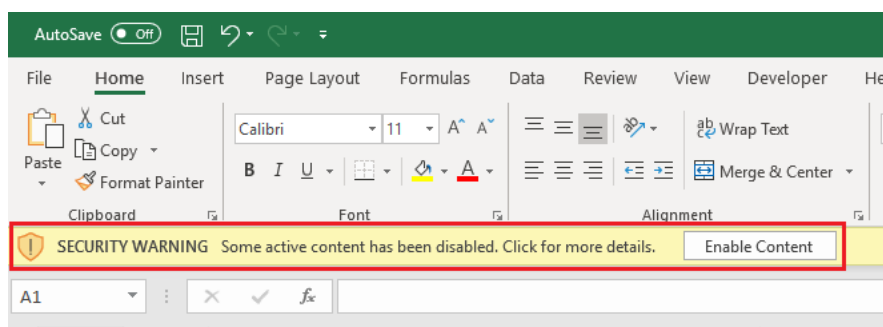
AutoSave Off

File Home Insert Page Layout Formulas Data Review View Developer He

Paste Cut Copy Format Painter
Clipboard

Calibri 11 A A
B I U A
Font

Wrap Text
Merge & Center
Alignment

SECURITY WARNING Some active content has been disabled. Click for more details. Enable Content

A1 $f_x$